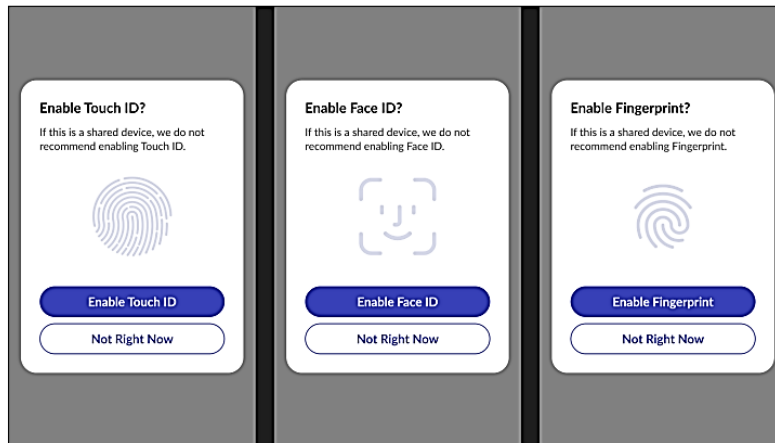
Enable Touch ID?

If this is a shared device, we do not recommend enabling Touch ID.

Enable Touch ID

Not Right Now

Enable Face ID?

If this is a shared device, we do not recommend enabling Face ID.

Enable Face ID

Not Right Now

Enable Fingerprint?

If this is a shared device, we do not recommend enabling Fingerprint.

Enable Fingerprint

Not Right Now